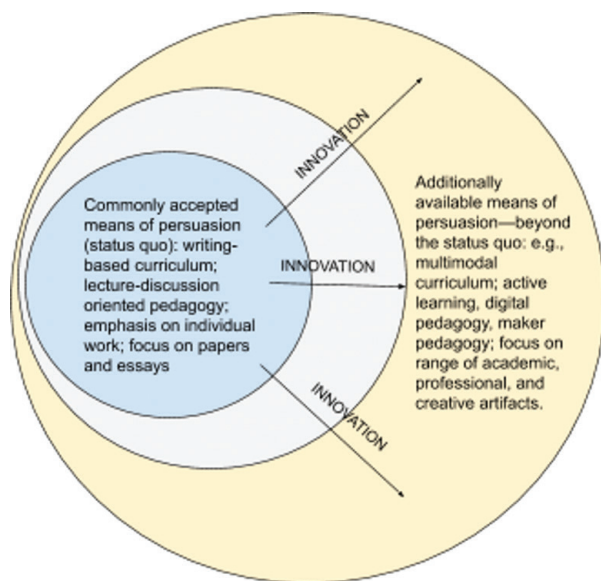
INNOVATION

Commonly accepted means of persuasion (status quo): writing-based curriculum; lecture-discussion oriented pedagogy; emphasis on individual work; focus on papers and essays

INNOVATION

Additionally available means of persuasion—beyond the status quo: e.g., multimodal curriculum; active learning, digital pedagogy, maker pedagogy; focus on range of academic, professional, and creative artifacts.

INNOVATION